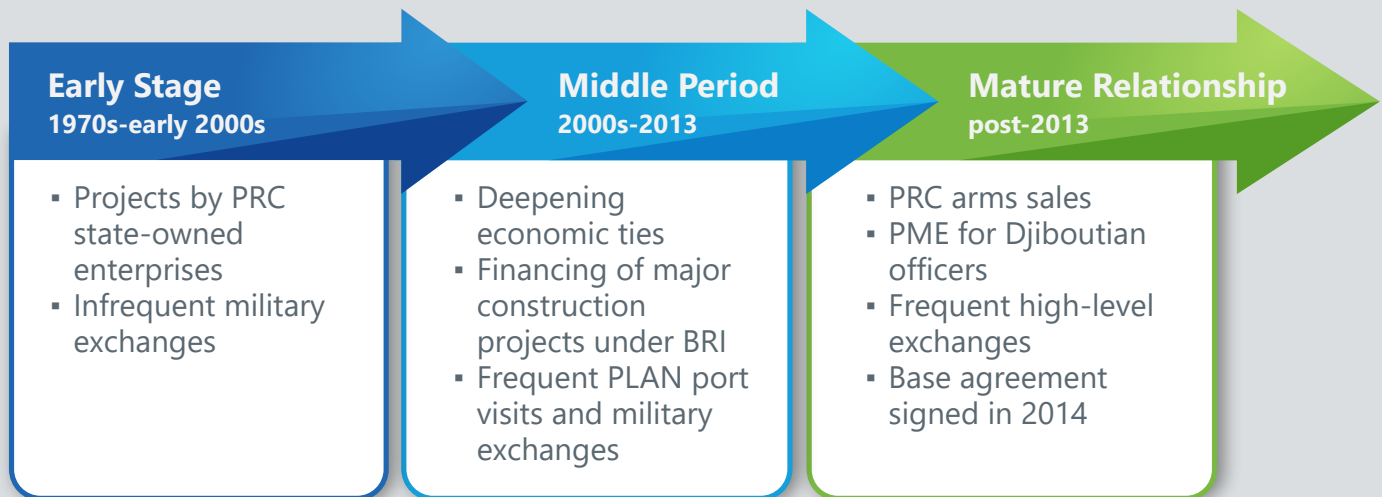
Early Stage
1970s-early 2000s

▪ Projects by PRC state-owned enterprises
▪ Infrequent military exchanges

Middle Period
2000s-2013

▪ Deepening economic ties
▪ Financing of major construction projects under BRI
▪ Frequent PLAN port visits and military exchanges

Mature Relationship
post-2013

▪ PRC arms sales
▪ PME for Djiboutian officers
▪ Frequent high-level exchanges
▪ Base agreement signed in 2014